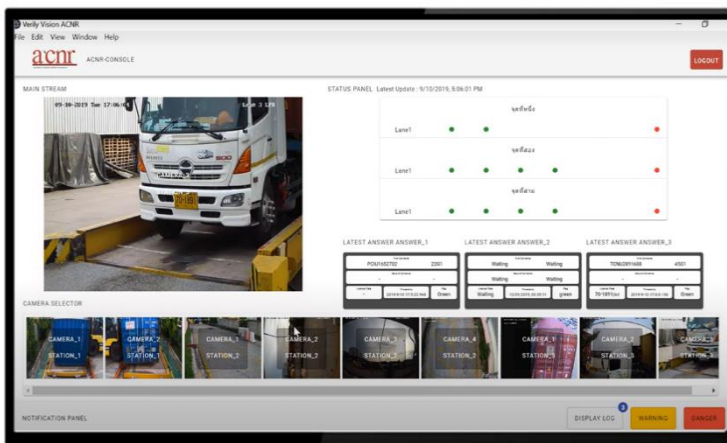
Verily Vision ACNR
File Edit View Window Help
acnr ACNR-CONSOLE
LOGOUT

MAIN STREAM
09-10-2019 Tue 17:06:0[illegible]
Lane 3 LPR

STATUS PANEL Latest Update : 9/10/2019, 5:06:01 PM

จุดที่หนึ่ง
Lane1

จุดที่สอง
Lane1

จุดที่สาม
Lane1

LATEST ANSWER ANSWER_1
POIU1652702 2201
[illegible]
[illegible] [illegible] Green

LATEST ANSWER ANSWER_2
Waiting Waiting
Waiting Waiting
Waiting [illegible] green

LATEST ANSWER ANSWER_3
TCNU3911608 4501
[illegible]
70-1891 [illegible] Green

CAMERA SELECTOR
CAMERA_1 STATION_1
CAMERA_2 STATION_1
CAMERA_1 STATION_2
CAMERA_2 STATION_2
CAMERA_3 STATION_2
CAMERA_4 STATION_2
CAMERA_1 STATION_3
CAMERA_2 STATION_3
CAMERA_3 STATION_3

NOTIFICATION PANEL
DISPLAY LOG 3
WARNING
DANGER